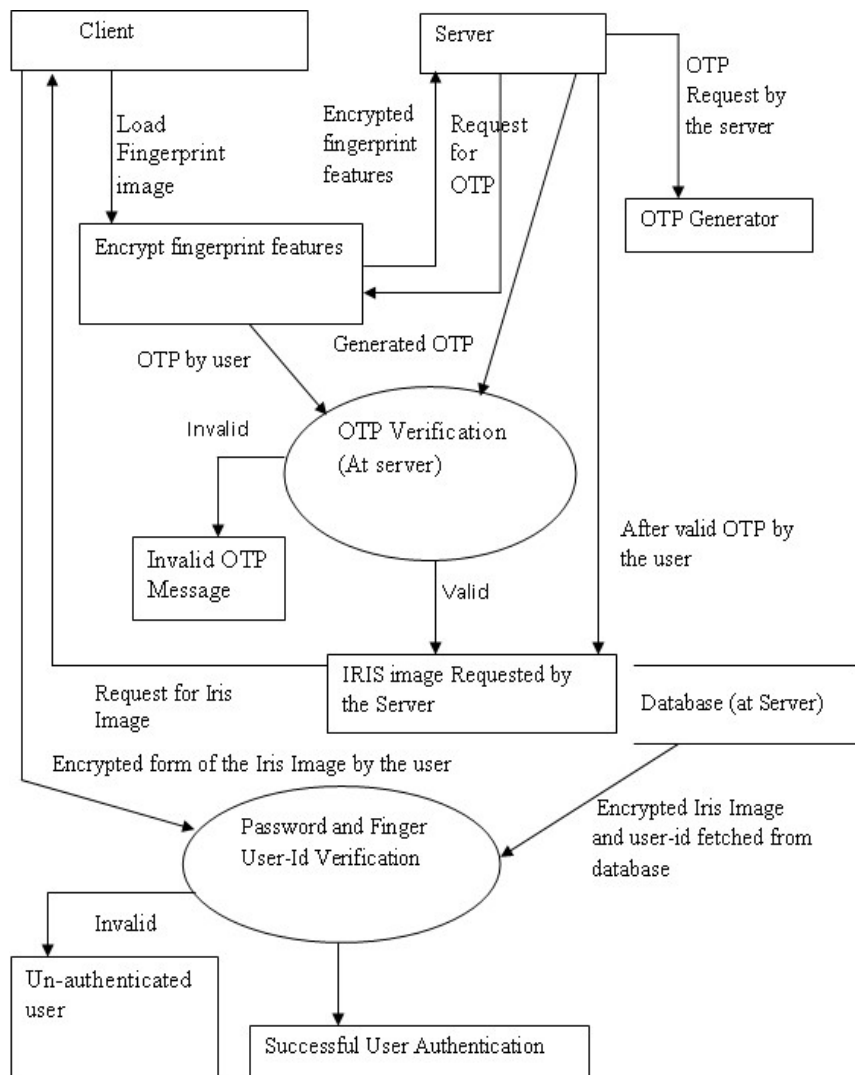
Client

Server

OTP Request by the server

Load Fingerprint image

Encrypted fingerprint features

Request for OTP

OTP Generator

Encrypt fingerprint features

OTP by user

Generated OTP

Invalid

OTP Verification (At server)

Invalid OTP Message

After valid OTP by the user

Valid

IRIS image Requested by the Server

Request for Iris Image

Database (at Server)

Encrypted form of the Iris Image by the user

Password and Finger User-Id Verification

Encrypted Iris Image and user-id fetched from database

Invalid

Un-authenticated user

Successful User Authentication